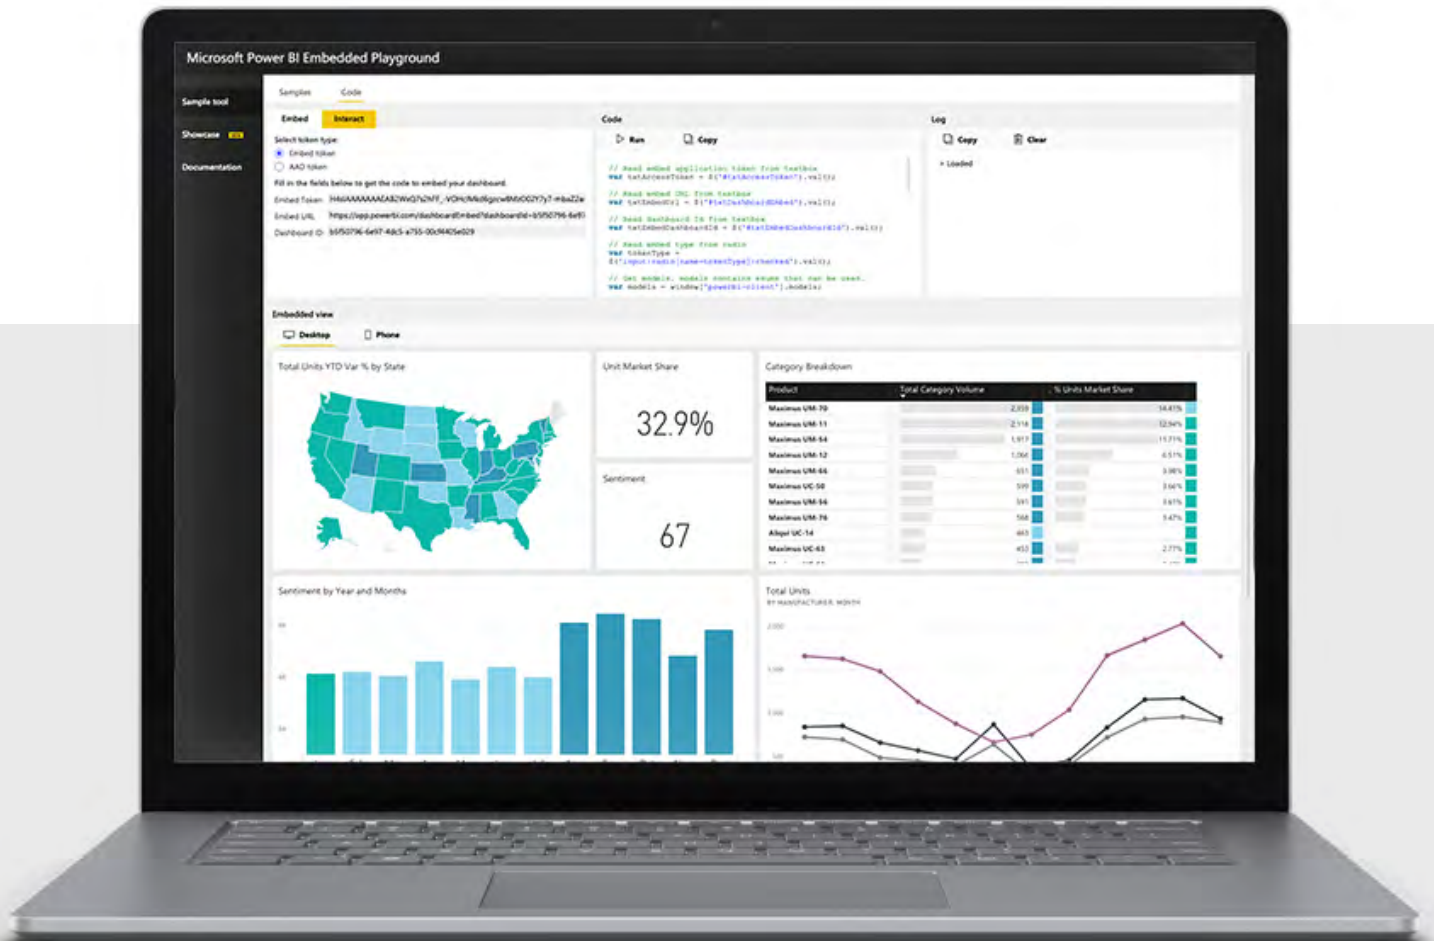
Microsoft Power BI Embedded Playground

Sample tool

Showcase

Documentation

Samples Code

Embed Interact

Select token type:

Embed token

AAD token

Fill in the fields below to get the code to embed your dashboard.

Embed Token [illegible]

Embed URL https://app.powerbi.com/dashboardEmbed?dashboardId=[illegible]

Dashboard ID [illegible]

Code

Run Copy

// Read embed application token from textbox
var txtAccessToken = $('#txtAccessToken').val();

// Read embed URL from textbox
var txtEmbedUrl = $('#txtDashboardEmbed').val();

// Read dashboard Id from textbox
var txtEmbedDashboardId = $('#txtEmbedDashboardId').val();

// Read embed type from radio
var tokenType = $('input:radio[name=tokenType]:checked').val();

// Get models. models contains enums that can be used.
var models = window['powerbi-client'].models;

Log

Copy Clear

> Loaded

Embedded view

Desktop Phone

Total Units YTD Var % by State

Unit Market Share

32.9%

Sentiment

67

Category Breakdown

| Product | Total Category Volume | % Units Market Share |
|---|---|---|
| Maximus UM-70 | 2,359 | 14.41% |
| Maximus UM-11 | 2,114 | 12.94% |
| Maximus UM-54 | 1,917 | 11.71% |
| Maximus UM-12 | 1,066 | 6.51% |
| Maximus UM-66 | 651 | 3.98% |
| Maximus UC-50 | 599 | 3.66% |
| Maximus UM-56 | 591 | 3.61% |
| Maximus UM-76 | 568 | 3.47% |
| Aliqui UC-14 | 463 | |
| Maximus UC-63 | 453 | 2.77% |

Sentiment by Year and Months

Total Units

BY MANUFACTURER, MONTH